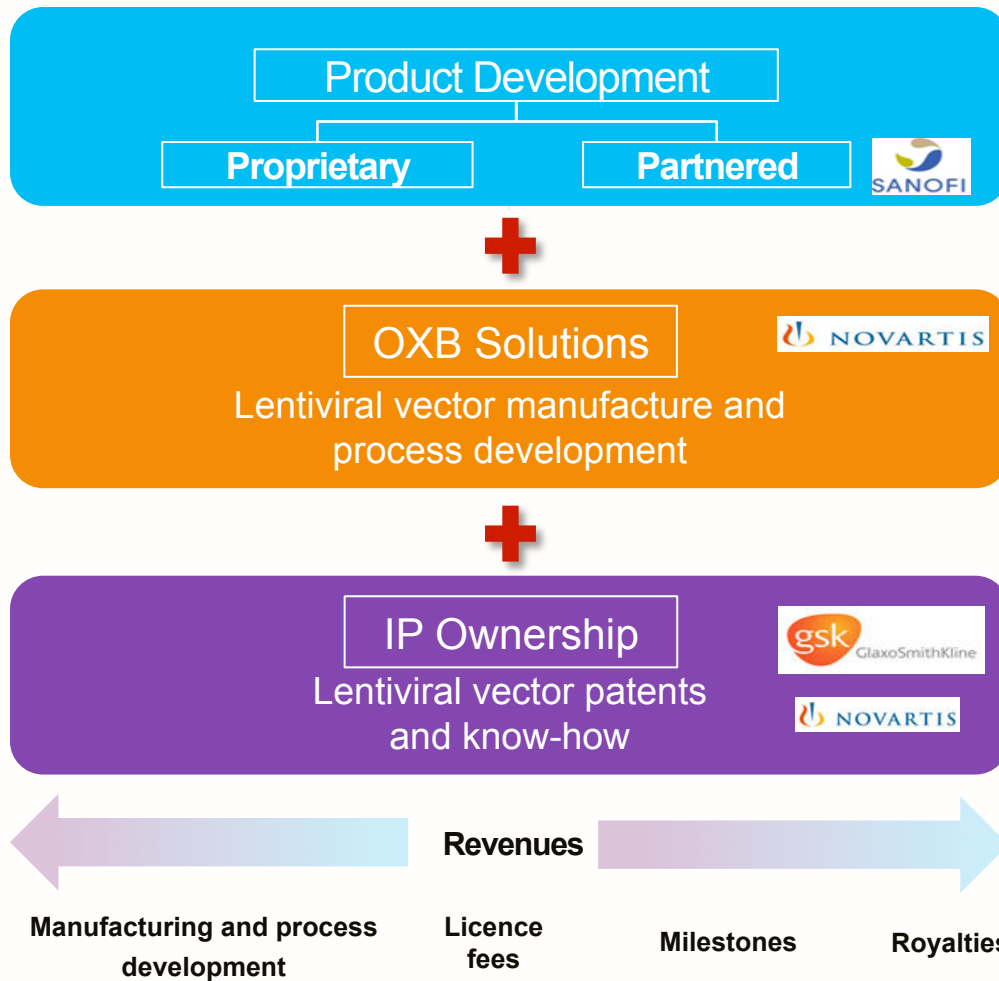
Product Development

Proprietary

Partnered

SANOFI

OXB Solutions

NOVARTIS

Lentiviral vector manufacture and process development

IP Ownership

gsk GlaxoSmithKline

NOVARTIS

Lentiviral vector patents and know-how

Revenues

Manufacturing and process development

Licence fees

Milestones

Royaltie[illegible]